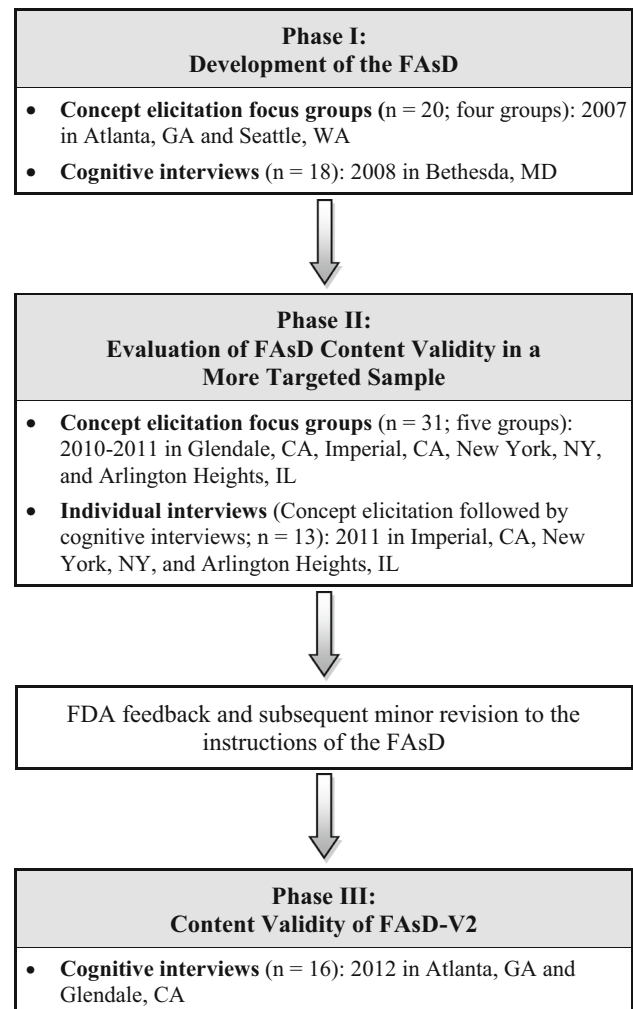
Phase I:
Development of the FAsD

- **Concept elicitation focus groups (** n = 20; four groups): 2007 in Atlanta, GA and Seattle, WA
- **Cognitive interviews** (n = 18): 2008 in Bethesda, MD

Phase II:
Evaluation of FAsD Content Validity in a More Targeted Sample

- **Concept elicitation focus groups** (n = 31; five groups): 2010-2011 in Glendale, CA, Imperial, CA, New York, NY, and Arlington Heights, IL
- **Individual interviews** (Concept elicitation followed by cognitive interviews; n = 13): 2011 in Imperial, CA, New York, NY, and Arlington Heights, IL

FDA feedback and subsequent minor revision to the instructions of the FAsD

Phase III:
Content Validity of FAsD-V2

- **Cognitive interviews** (n = 16): 2012 in Atlanta, GA and Glendale, CA